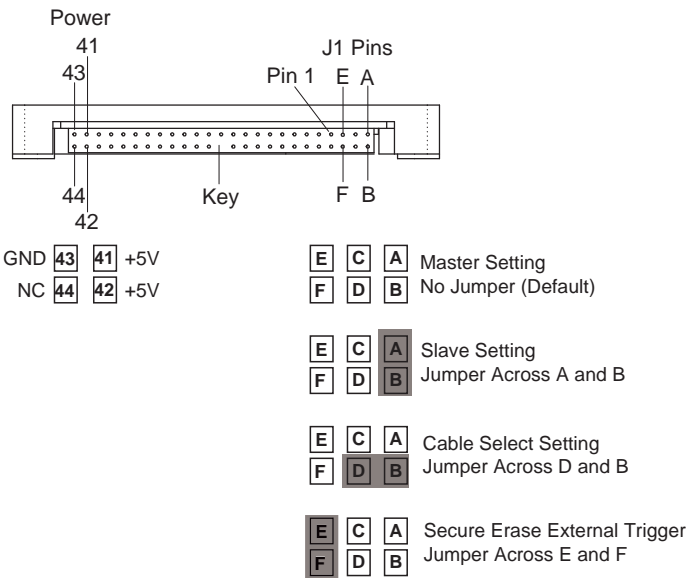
Power
41
43
J1 Pins
Pin 1 E A
44
42
Key
F B

GND 43 41 +5V
NC 44 42 +5V

E C A Master Setting
F D B No Jumper (Default)

E C A Slave Setting
F D B Jumper Across A and B

E C A Cable Select Setting
F D B Jumper Across D and B

E C A Secure Erase External Trigger
F D B Jumper Across E and F